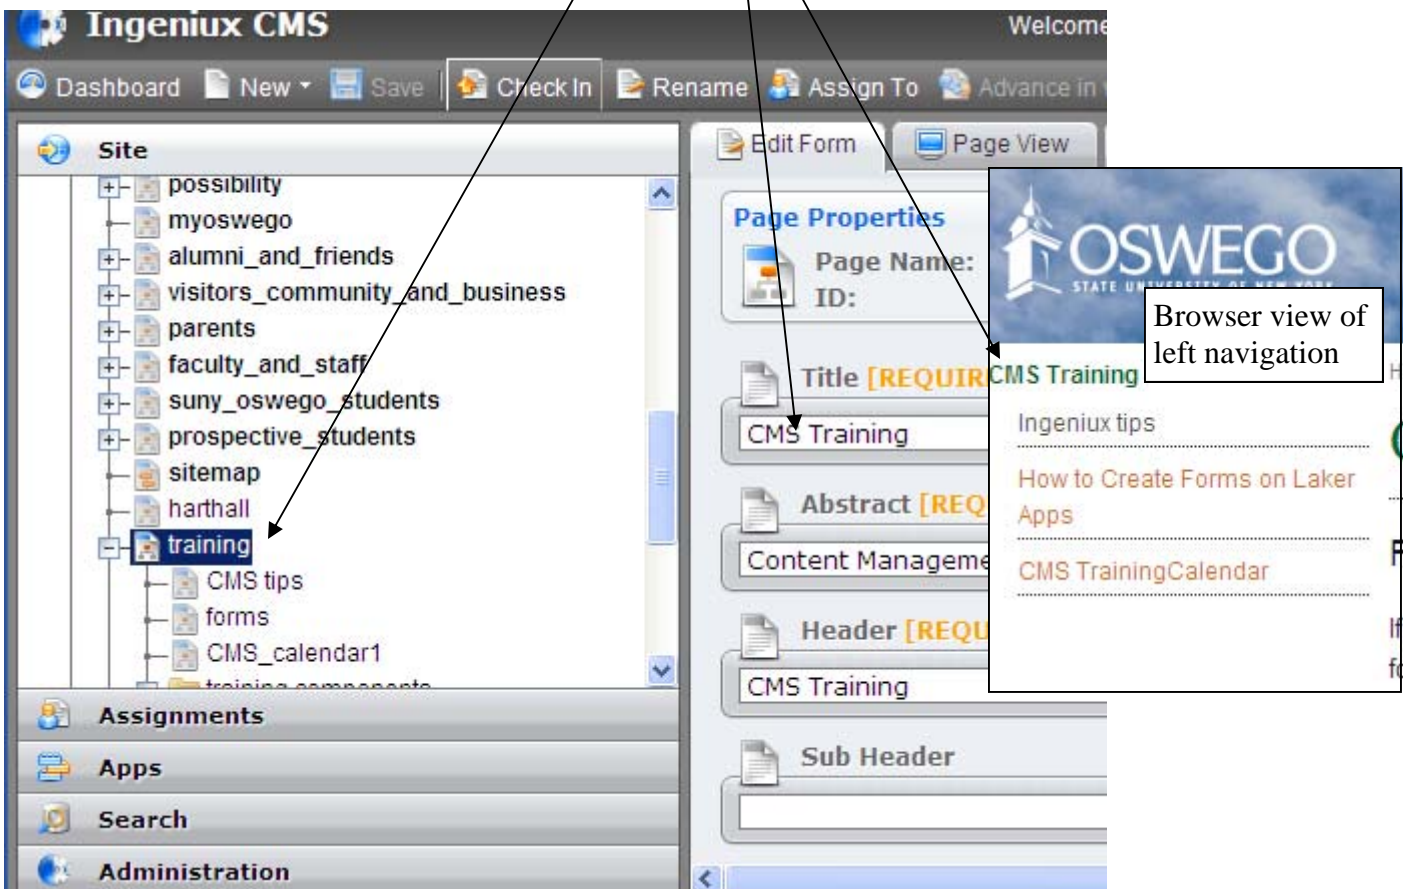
Ingeniux CMS
Welcome

Dashboard New Save Check In Rename Assign To Advance in

Site
possibility
myoswego
alumni_and_friends
visitors_community_and_business
parents
faculty_and_staff
suny_oswego_students
prospective_students
sitemap
harthall
training
CMS tips
forms
CMS_calendar1
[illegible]

Assignments
Apps
Search
Administration

Edit Form
Page View

Page Properties
Page Name:
ID:

Title [REQUIR
CMS Training

Abstract [REQ
Content Manageme

Header [REQU
CMS Training

Sub Header

OSWEGO
STATE UNIVERSITY OF NEW YORK

Browser view of left navigation

CMS Training
Ingeniux tips
How to Create Forms on Laker Apps
CMS TrainingCalendar